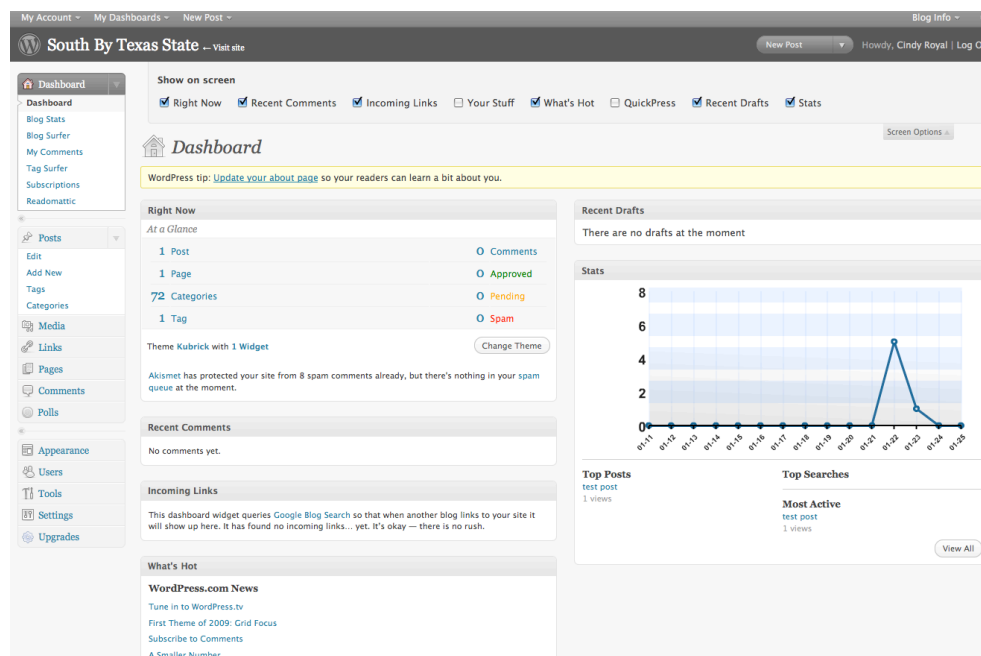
My Account ▾ My Dashboards ▾ New Post ▾ Blog Info ▾

South By Texas State ← Visit site

New Post ▾ Howdy, Cindy Royal | Log O

Dashboard
Dashboard
Blog Stats
Blog Surfer
My Comments
Tag Surfer
Subscriptions
Readomattic

Posts
Edit
Add New
Tags
Categories
Media
Links
Pages
Comments
Polls

Appearance
Users
Tools
Settings
Upgrades

Show on screen
Right Now Recent Comments Incoming Links Your Stuff What's Hot QuickPress Recent Drafts Stats

Screen Options

Dashboard

WordPress tip: Update your about page so your readers can learn a bit about you.

Right Now
At a Glance
| | |
|---|---|
| 1 Post | 0 Comments |
| 1 Page | 0 Approved |
| 72 Categories | 0 Pending |
| 1 Tag | 0 Spam |

Theme Kubrick with 1 Widget
Change Theme

Akismet has protected your site from 8 spam comments already, but there's nothing in your spam queue at the moment.

Recent Comments
No comments yet.

Incoming Links
This dashboard widget queries Google Blog Search so that when another blog links to your site it will show up here. It has found no incoming links… yet. It's okay — there is no rush.

What's Hot
WordPress.com News
Tune in to WordPress.tv
First Theme of 2009: Grid Focus
Subscribe to Comments
A Smaller Number

Recent Drafts
There are no drafts at the moment

Stats
8
6
4
2
0
01-11 01-12 01-13 01-14 01-15 01-16 01-17 01-18 01-19 01-20 01-21 01-22 01-23 01-24 01-25

Top Posts
test post
1 views

Top Searches

Most Active
test post
1 views

View All